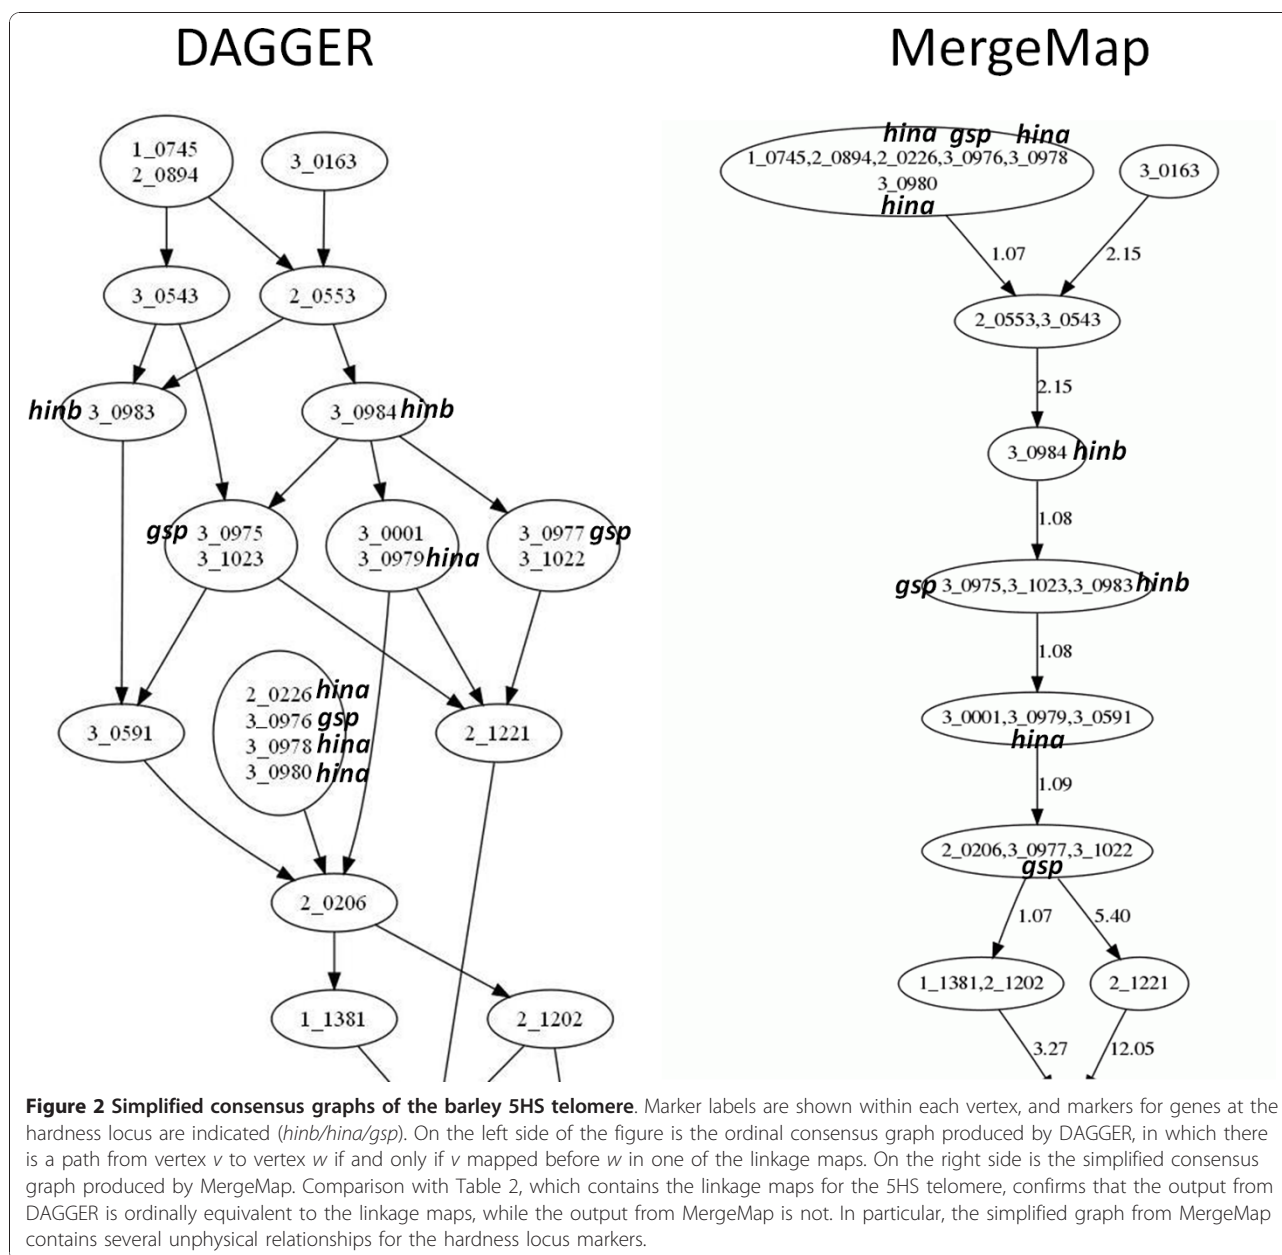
DAGGER

MergeMap

1_0745
2_0894

3_0163

3_0543

2_0553

hinb 3_0983

3_0984 hinb

gsp 3_0975
3_1023

3_0001
3_0979 hina

3_0977 gsp
3_1022

2_0226 hina
3_0976 gsp
3_0978 hina
3_0980 hina

3_0591

2_1221

2_0206

1_1381

2_1202

hina gsp hina
1_0745,2_0894,2_0226,3_0976,3_0978
3_0980
hina

3_0163

1.07

2.15

2_0553,3_0543

2.15

3_0984 hinb

1.08

gsp 3_0975,3_1023,3_0983 hinb

1.08

3_0001,3_0979,3_0591
hina

1.09

2_0206,3_0977,3_1022
gsp

1.07

5.40

1_1381,2_1202

2_1221

3.27

12.05

**Figure 2 Simplified consensus graphs of the barley 5HS telomere**. Marker labels are shown within each vertex, and markers for genes at the hardness locus are indicated (*hinb/hina/gsp*). On the left side of the figure is the ordinal consensus graph produced by DAGGER, in which there is a path from vertex *v* to vertex *w* if and only if *v* mapped before *w* in one of the linkage maps. On the right side is the simplified consensus graph produced by MergeMap. Comparison with Table 2, which contains the linkage maps for the 5HS telomere, confirms that the output from DAGGER is ordinally equivalent to the linkage maps, while the output from MergeMap is not. In particular, the simplified graph from MergeMap contains several unphysical relationships for the hardness locus markers.